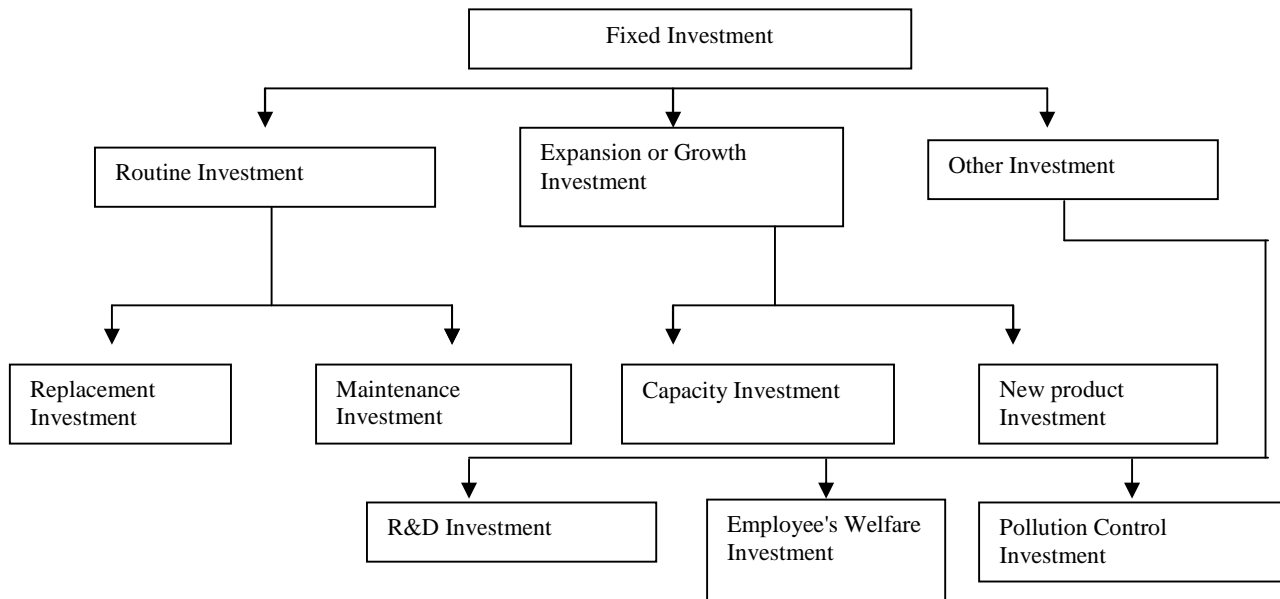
Fixed Investment

Routine Investment

Expansion or Growth Investment

Other Investment

Replacement Investment

Maintenance Investment

Capacity Investment

New product Investment

R&D Investment

Employee's Welfare Investment

Pollution Control Investment